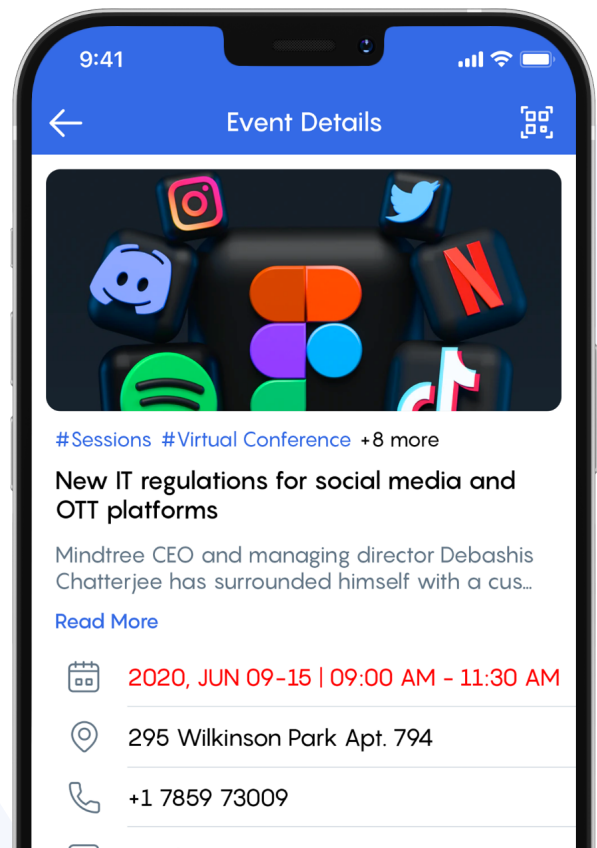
9:41

Event Details

#Sessions #Virtual Conference +8 more

New IT regulations for social media and OTT platforms

Mindtree CEO and managing director Debashis Chatterjee has surrounded himself with a cus...

Read More

2020, JUN 09-15 | 09:00 AM - 11:30 AM

295 Wilkinson Park Apt. 794

+1 7859 73009